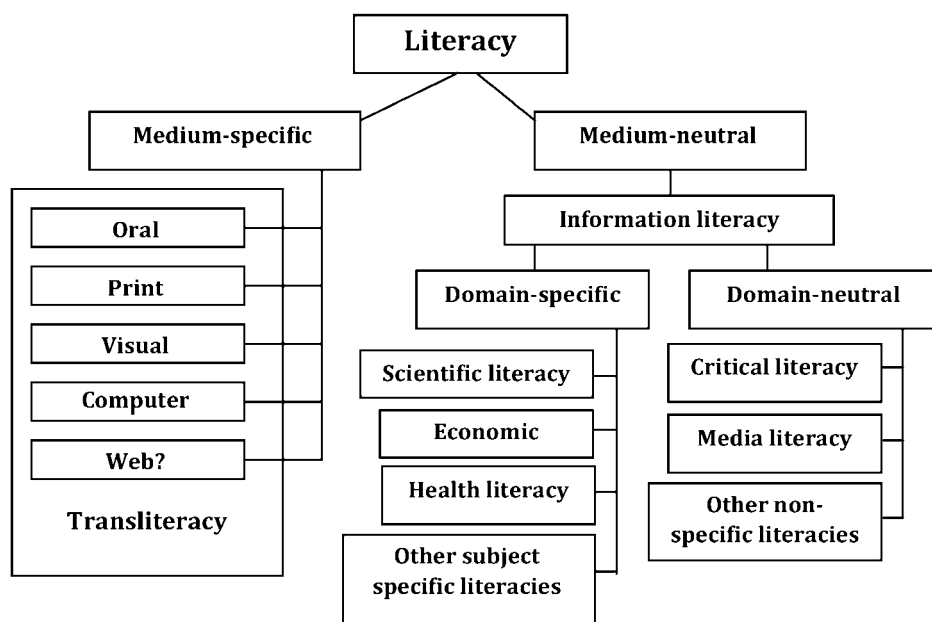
Literacy

Medium-specific

Oral

Print

Visual

Computer

Web?

Transliteracy

Medium-neutral

Information literacy

Domain-specific

Scientific literacy

Economic

Health literacy

Other subject specific literacies

Domain-neutral

Critical literacy

Media literacy

Other non-specific literacies